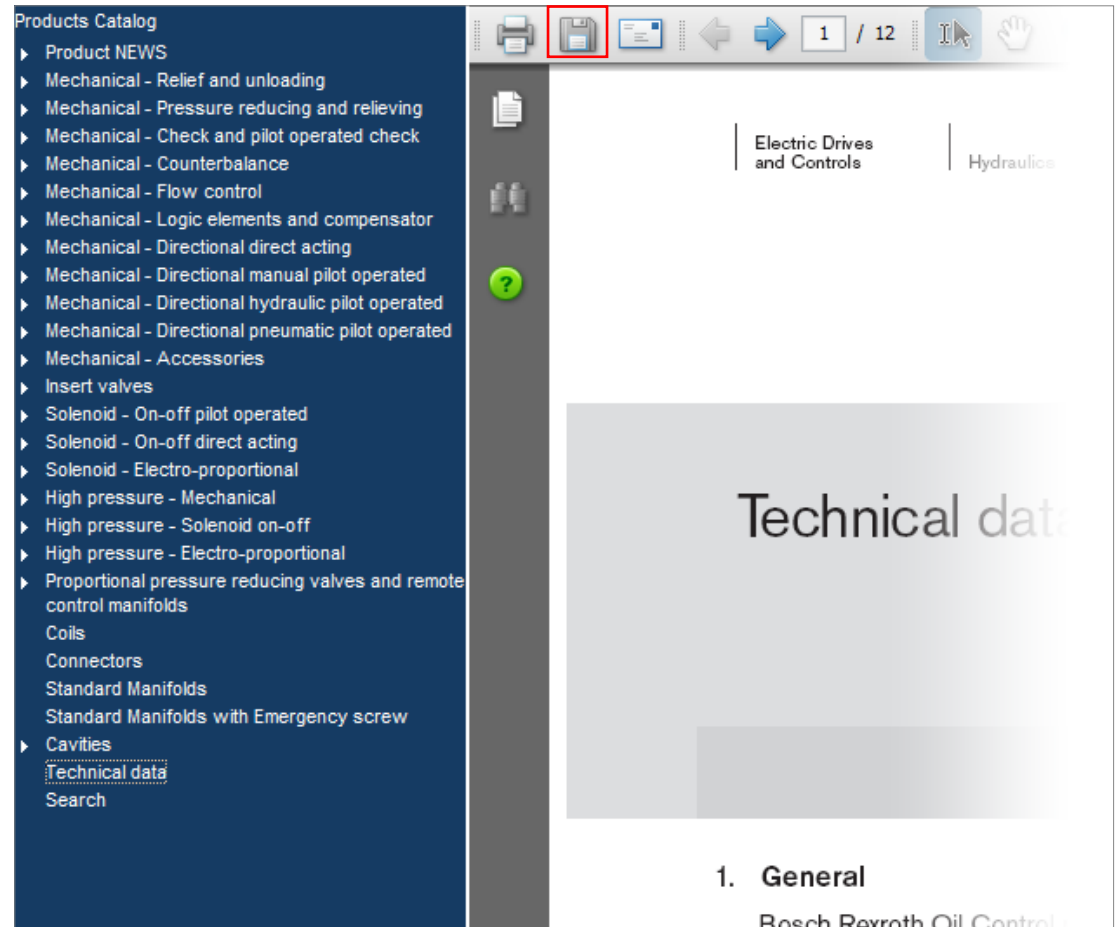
Products Catalog
Product NEWS
Mechanical - Relief and unloading
Mechanical - Pressure reducing and relieving
Mechanical - Check and pilot operated check
Mechanical - Counterbalance
Mechanical - Flow control
Mechanical - Logic elements and compensator
Mechanical - Directional direct acting
Mechanical - Directional manual pilot operated
Mechanical - Directional hydraulic pilot operated
Mechanical - Directional pneumatic pilot operated
Mechanical - Accessories
Insert valves
Solenoid - On-off pilot operated
Solenoid - On-off direct acting
Solenoid - Electro-proportional
High pressure - Mechanical
High pressure - Solenoid on-off
High pressure - Electro-proportional
Proportional pressure reducing valves and remote control manifolds
Coils
Connectors
Standard Manifolds
Standard Manifolds with Emergency screw
Cavities
Technical data
Search

1 / 12

Electric Drives and Controls

Hydraulics

Technical data

1. General

Bosch Rexroth Oil Control